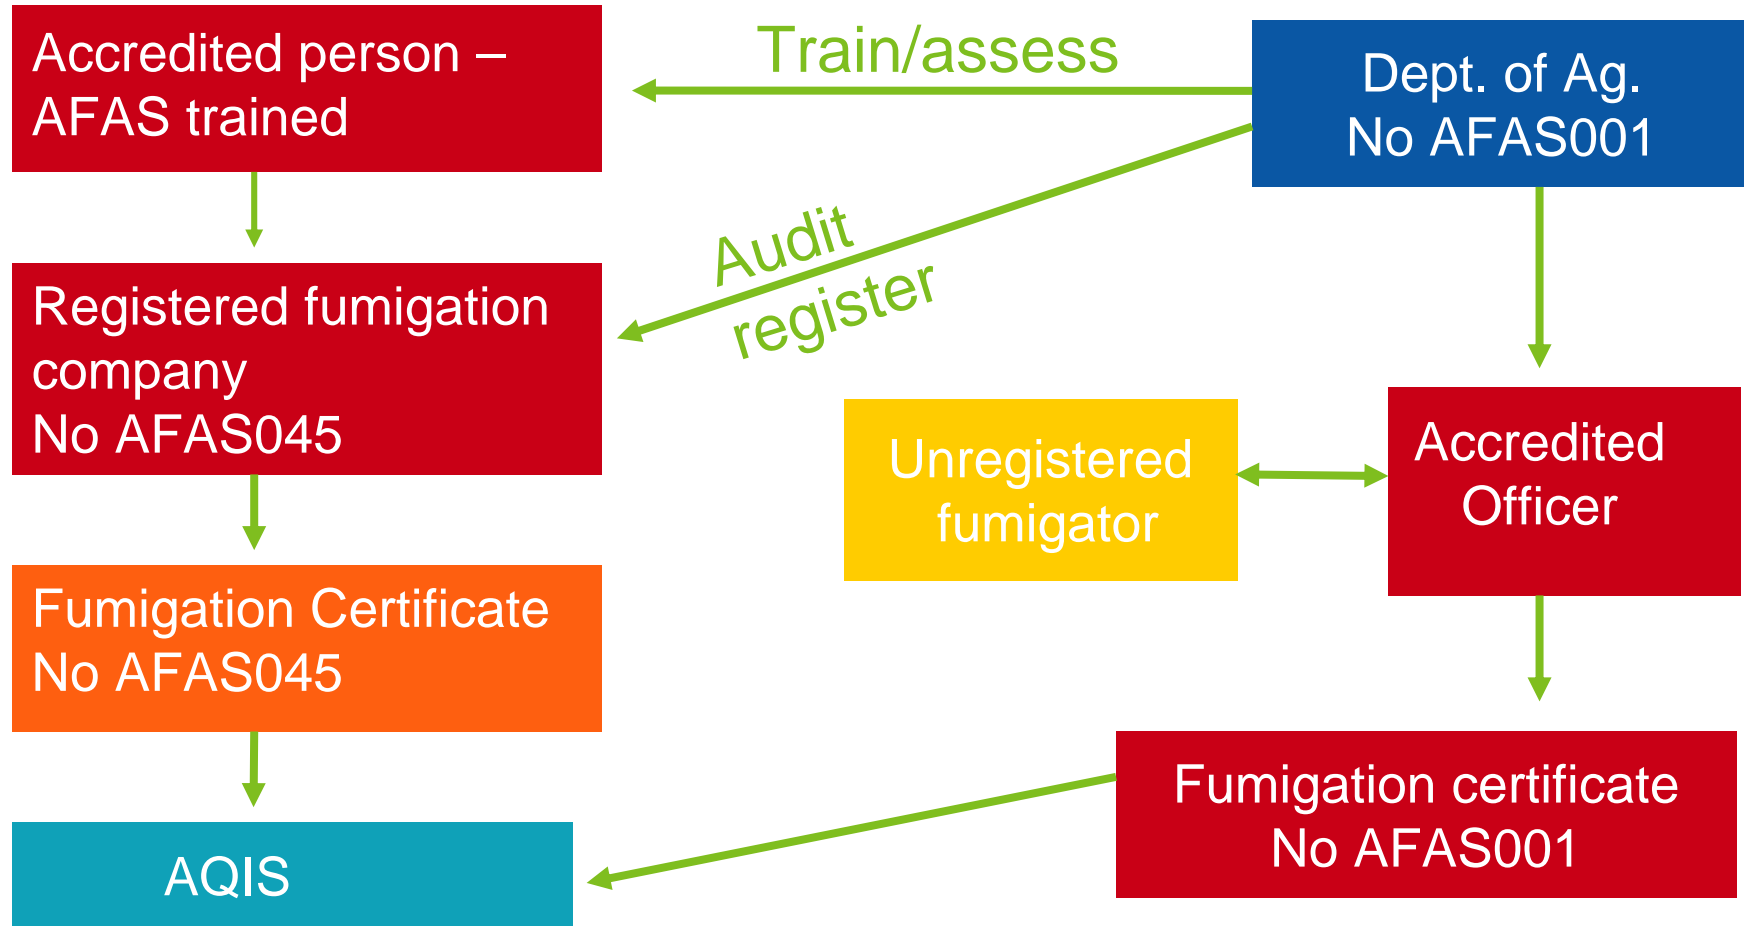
Accredited person – AFAS trained

Train/assess

Dept. of Ag.
No AFAS001

Audit
register

Registered fumigation company
No AFAS045

Unregistered fumigator

Accredited Officer

Fumigation Certificate
No AFAS045

AQIS

Fumigation certificate
No AFAS001